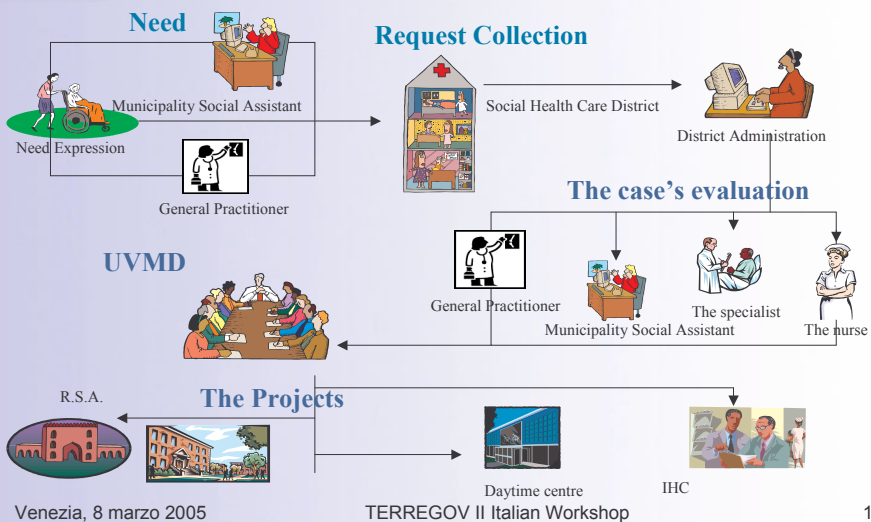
Need

Municipality Social Assistant

Need Expression

General Practitioner

Request Collection

Social Health Care District

District Administration

The case's evaluation

UVMD

General Practitioner

Municipality Social Assistant

The specialist

The nurse

R.S.A.

The Projects

Daytime centre

IHC

Venezia, 8 marzo 2005

TERREGOV II Italian Workshop

1